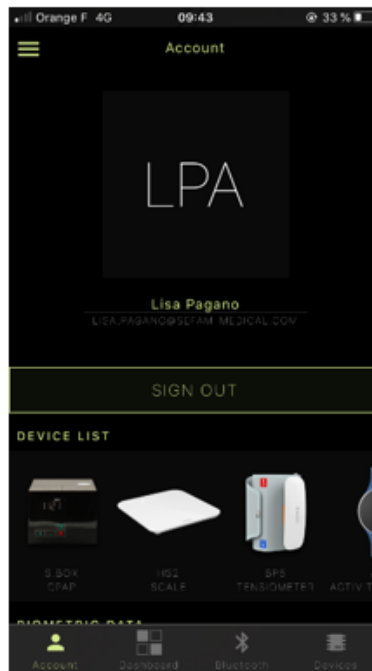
Orange F 4G 09:43 33 %

Account

LPA

Lisa Pagano
LISA.PAGANO@SEFAM-MEDICAL.COM

SIGN OUT

DEVICE LIST

S.BOX CPAP

HS2 SCALE

BP5 TENSIOMETER

ACTIV T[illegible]

BIOMETRIC DATA

Account Dashboard Bluetooth Devices